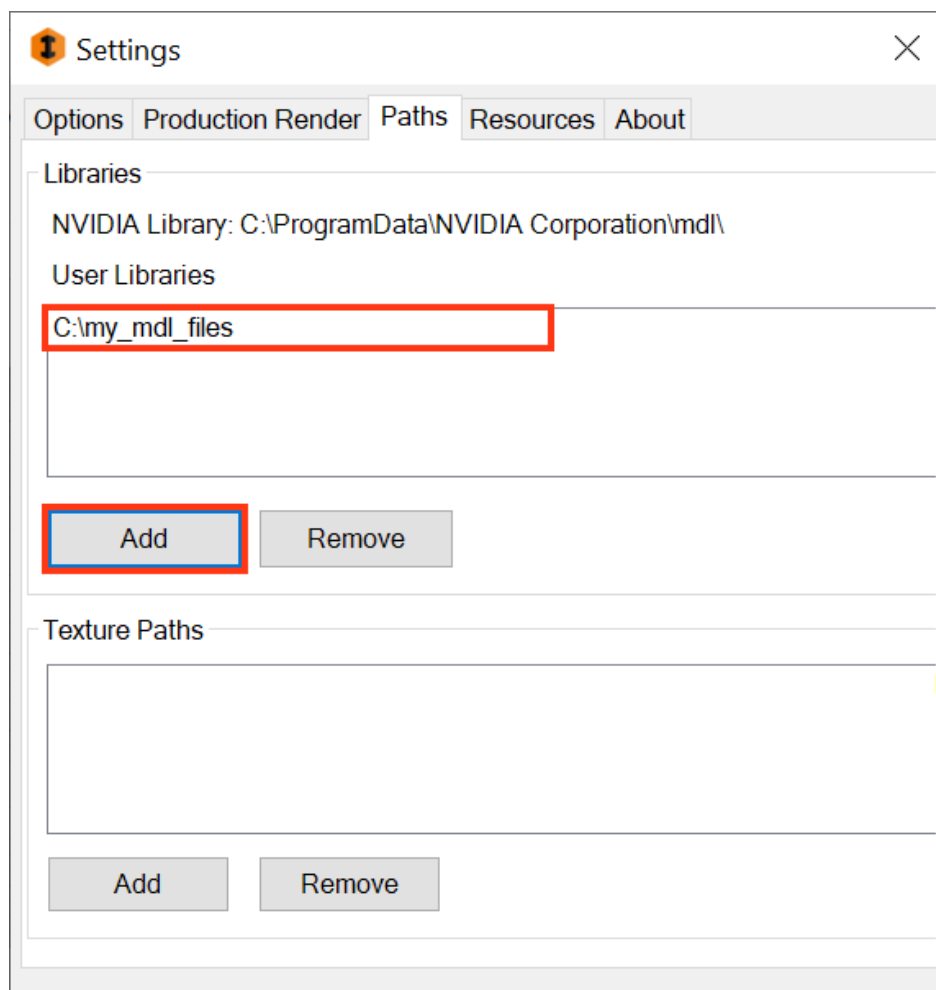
Settings

Options | Production Render | Paths | Resources | About

Libraries

NVIDIA Library: C:\ProgramData\NVIDIA Corporation\mdl\

User Libraries

C:\my_mdl_files

Add | Remove

Texture Paths

Add | Remove